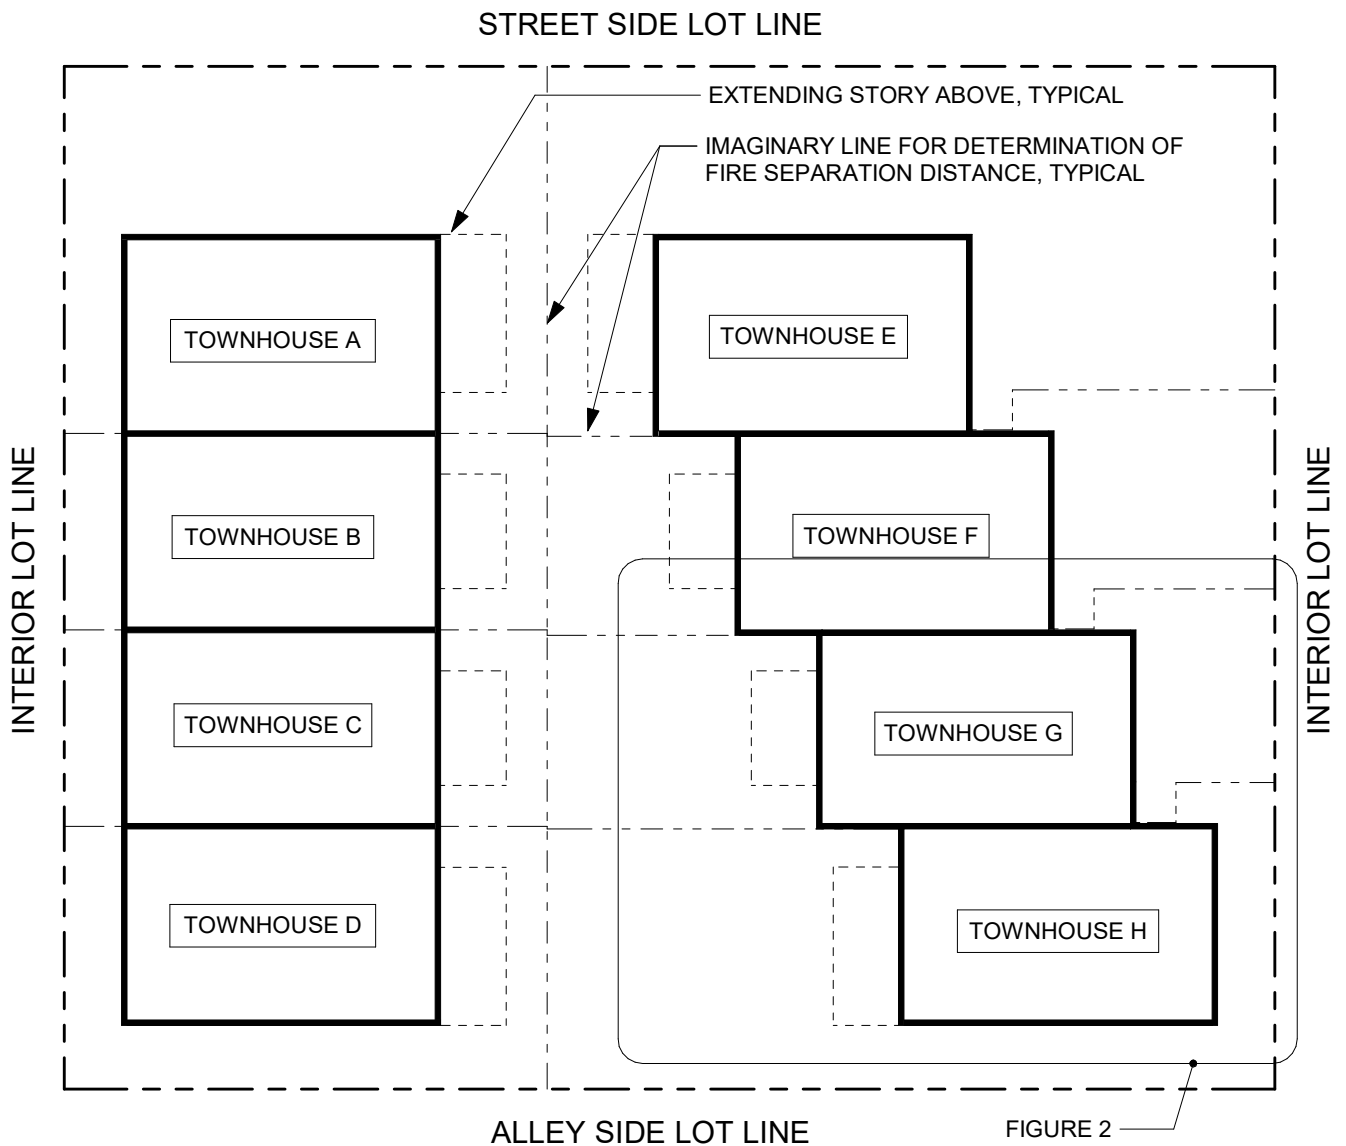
STREET SIDE LOT LINE

EXTENDING STORY ABOVE, TYPICAL

IMAGINARY LINE FOR DETERMINATION OF FIRE SEPARATION DISTANCE, TYPICAL

INTERIOR LOT LINE

TOWNHOUSE A

TOWNHOUSE B

TOWNHOUSE C

TOWNHOUSE D

TOWNHOUSE E

TOWNHOUSE F

TOWNHOUSE G

TOWNHOUSE H

INTERIOR LOT LINE

ALLEY SIDE LOT LINE

FIGURE 2